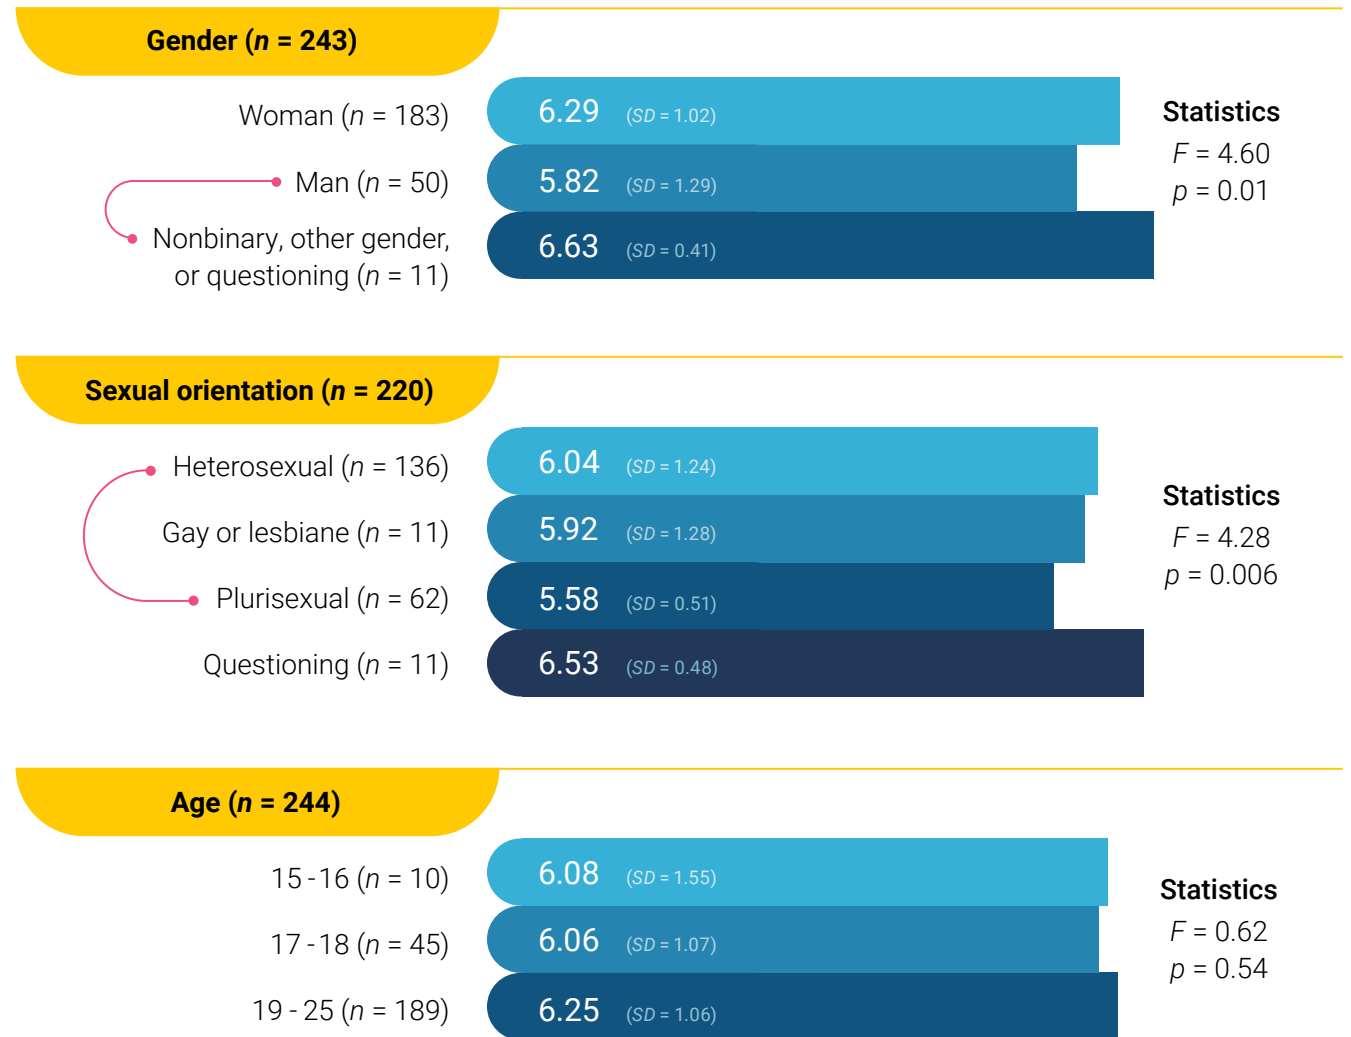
Gender ($n$ = 243)

Woman ($n$ = 183)
6.29 ($SD$ = 1.02)

Man ($n$ = 50)
5.82 ($SD$ = 1.29)

Nonbinary, other gender, or questioning ($n$ = 11)
6.63 ($SD$ = 0.41)

Statistics
$F$ = 4.60
$p$ = 0.01

Sexual orientation ($n$ = 220)

Heterosexual ($n$ = 136)
6.04 ($SD$ = 1.24)

Gay or lesbiane ($n$ = 11)
5.92 ($SD$ = 1.28)

Plurisexual ($n$ = 62)
5.58 ($SD$ = 0.51)

Questioning ($n$ = 11)
6.53 ($SD$ = 0.48)

Statistics
$F$ = 4.28
$p$ = 0.006

Age ($n$ = 244)

15 - 16 ($n$ = 10)
6.08 ($SD$ = 1.55)

17 - 18 ($n$ = 45)
6.06 ($SD$ = 1.07)

19 - 25 ($n$ = 189)
6.25 ($SD$ = 1.06)

Statistics
$F$ = 0.62
$p$ = 0.54